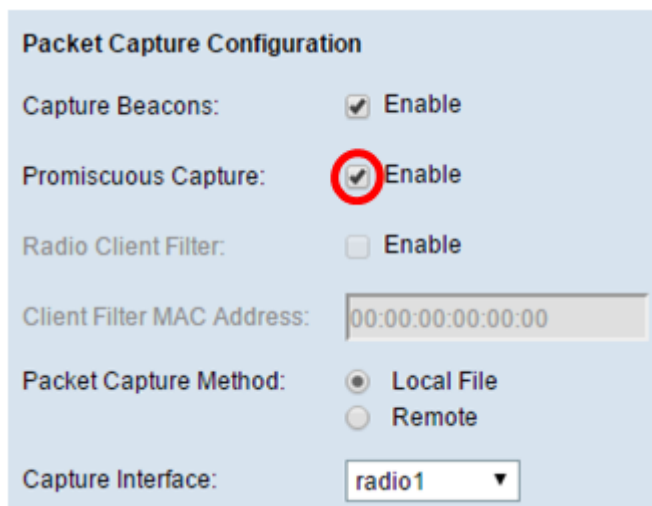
Packet Capture Configuration

Capture Beacons: Enable

Promiscuous Capture: Enable

Radio Client Filter: Enable

Client Filter MAC Address: 00:00:00:00:00:00

Packet Capture Method: Local File Remote

Capture Interface: radio1